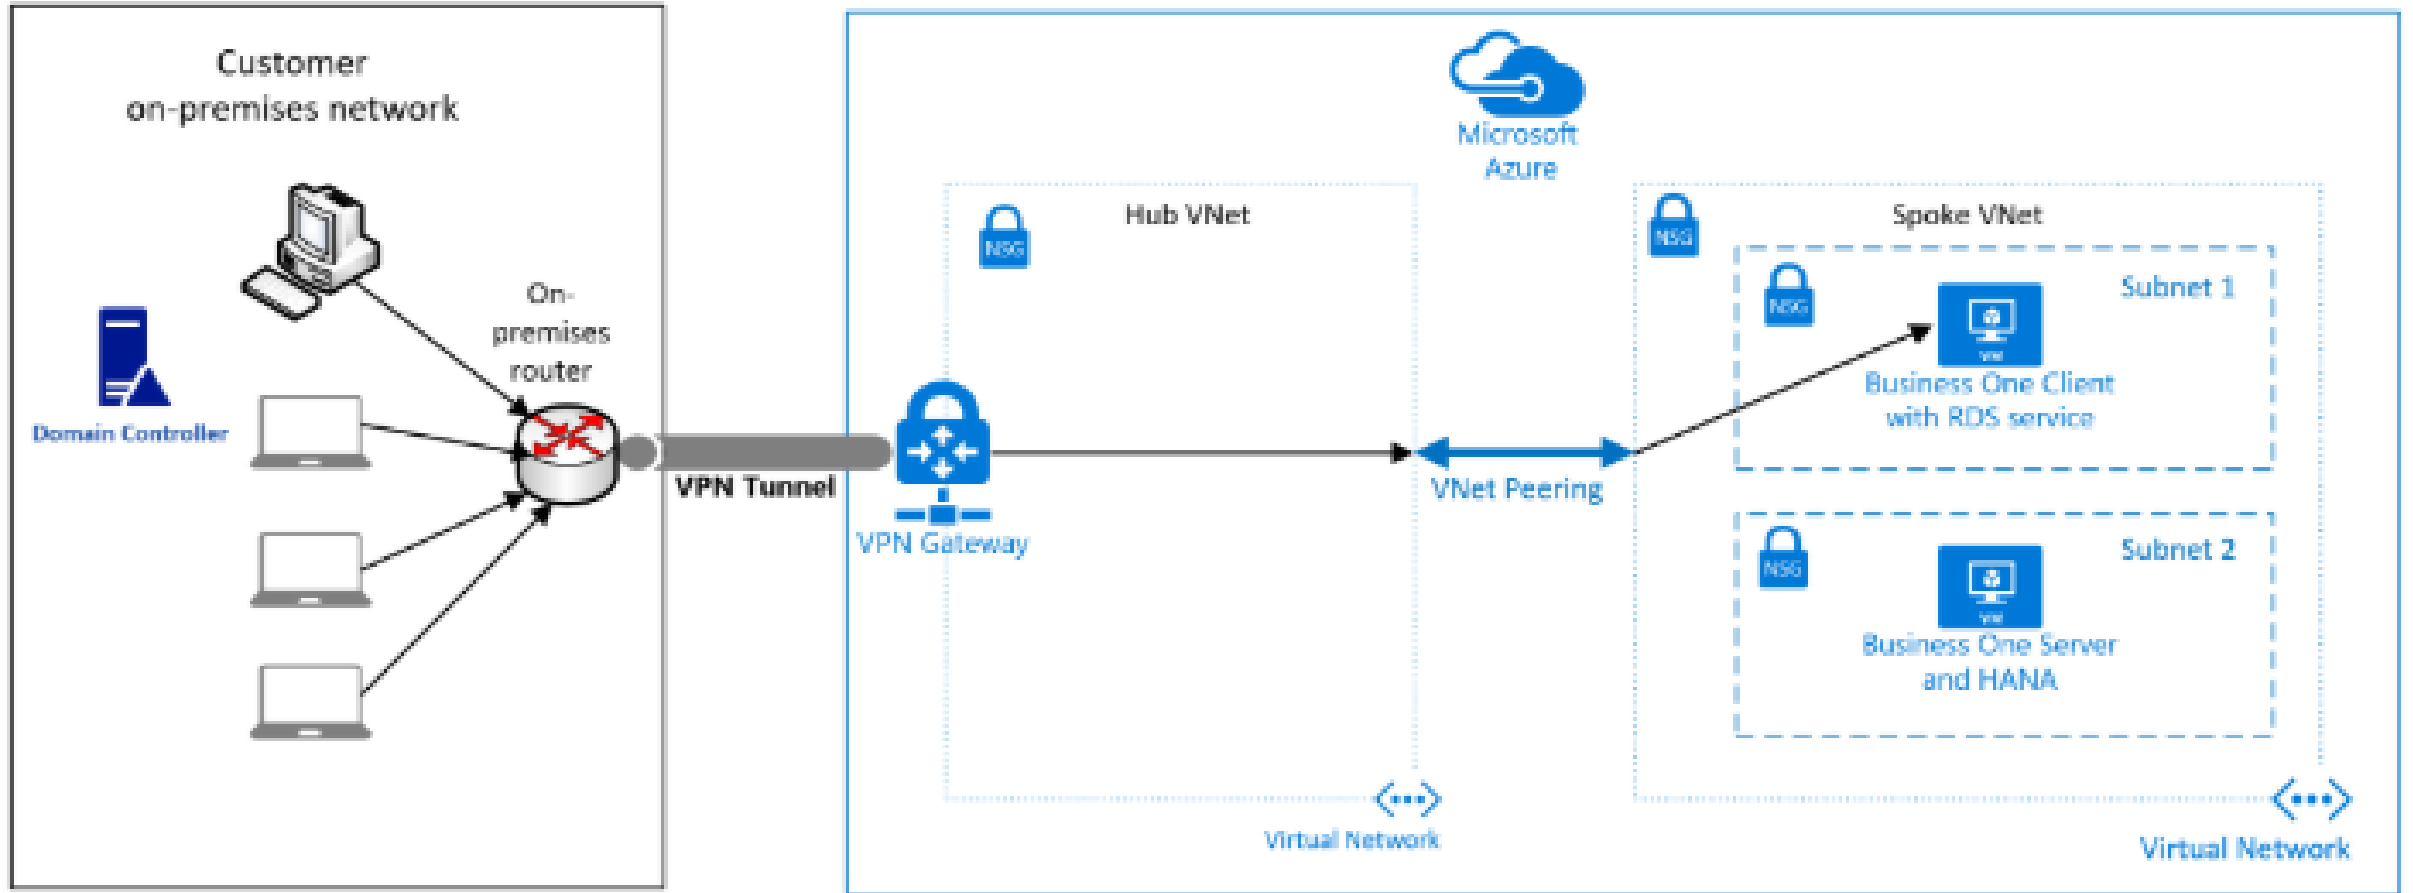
Customer
on-premises network

Domain Controller

On-premises router

VPN Tunnel

Microsoft Azure

Hub VNet

NSG

VPN Gateway

VNet Peering

Virtual Network

Spoke VNet

NSG

NSG

Subnet 1

VM

Business One Client with RDS service

NSG

Subnet 2

VM

Business One Server and HANA

Virtual Network